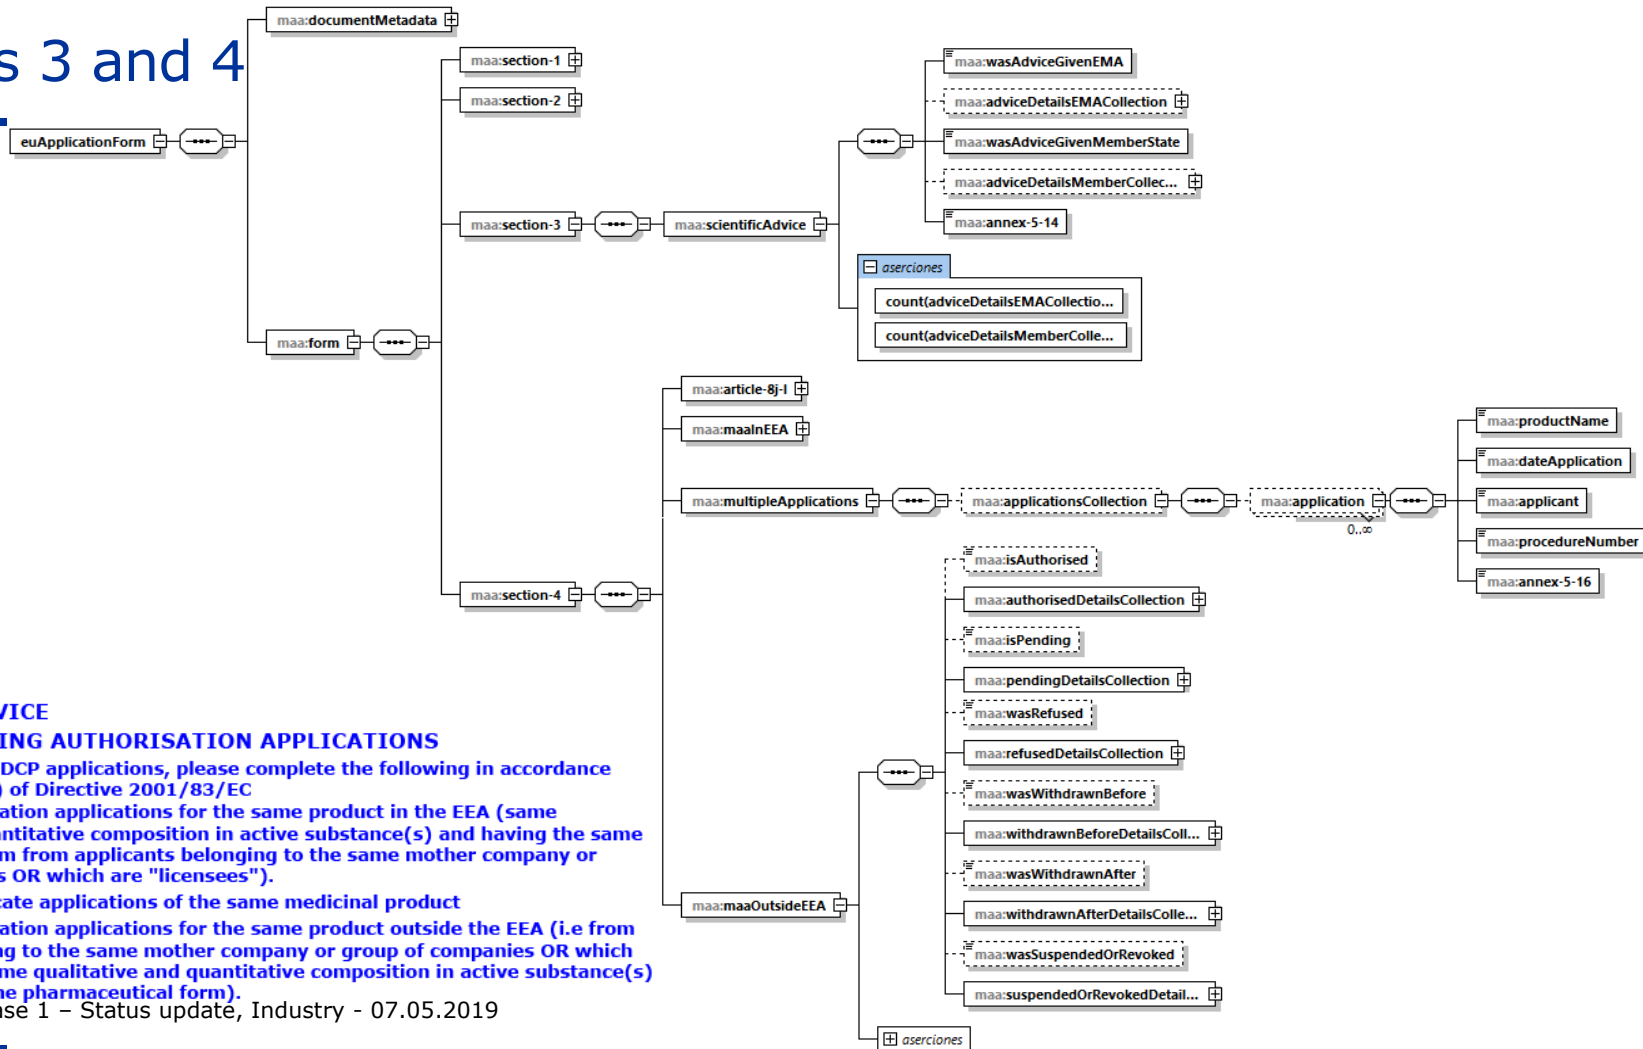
s 3 and 4

euApplicationForm
maa:documentMetadata
maa:section-1
maa:section-2
maa:section-3
maa:scientificAdvice
maa:wasAdviceGivenEMA
maa:adviceDetailsEMACollection
maa:wasAdviceGivenMemberState
maa:adviceDetailsMemberCollec...
maa:annex-5-14
aserciones
count(adviceDetailsEMACollectio...
count(adviceDetailsMemberColle...
maa:form
maa:article-8j-I
maa:maaInEEA
maa:multipleApplications
maa:applicationsCollection
maa:application
0..∞
maa:productName
maa:dateApplication
maa:applicant
maa:procedureNumber
maa:annex-5-16
maa:section-4
maa:isAuthorised
maa:authorisedDetailsCollection
maa:isPending
maa:pendingDetailsCollection
maa:wasRefused
maa:refusedDetailsCollection
maa:wasWithdrawnBefore
maa:withdrawnBeforeDetailsColl...
maa:wasWithdrawnAfter
maa:withdrawnAfterDetailsColle...
maa:wasSuspendedOrRevoked
maa:suspendedOrRevokedDetail...
maa:maaOutsideEEA
aserciones

VICE
ING AUTHORISATION APPLICATIONS
DCP applications, please complete the following in accordance
) of Directive 2001/83/EC
ation applications for the same product in the EEA (same
antitative composition in active substance(s) and having the same
m from applicants belonging to the same mother company or
s OR which are "licensees").
cate applications of the same medicinal product
ation applications for the same product outside the EEA (i.e from
ng to the same mother company or group of companies OR which
me qualitative and quantitative composition in active substance(s)
ne pharmaceutical form).
se 1 – Status update, Industry - 07.05.2019